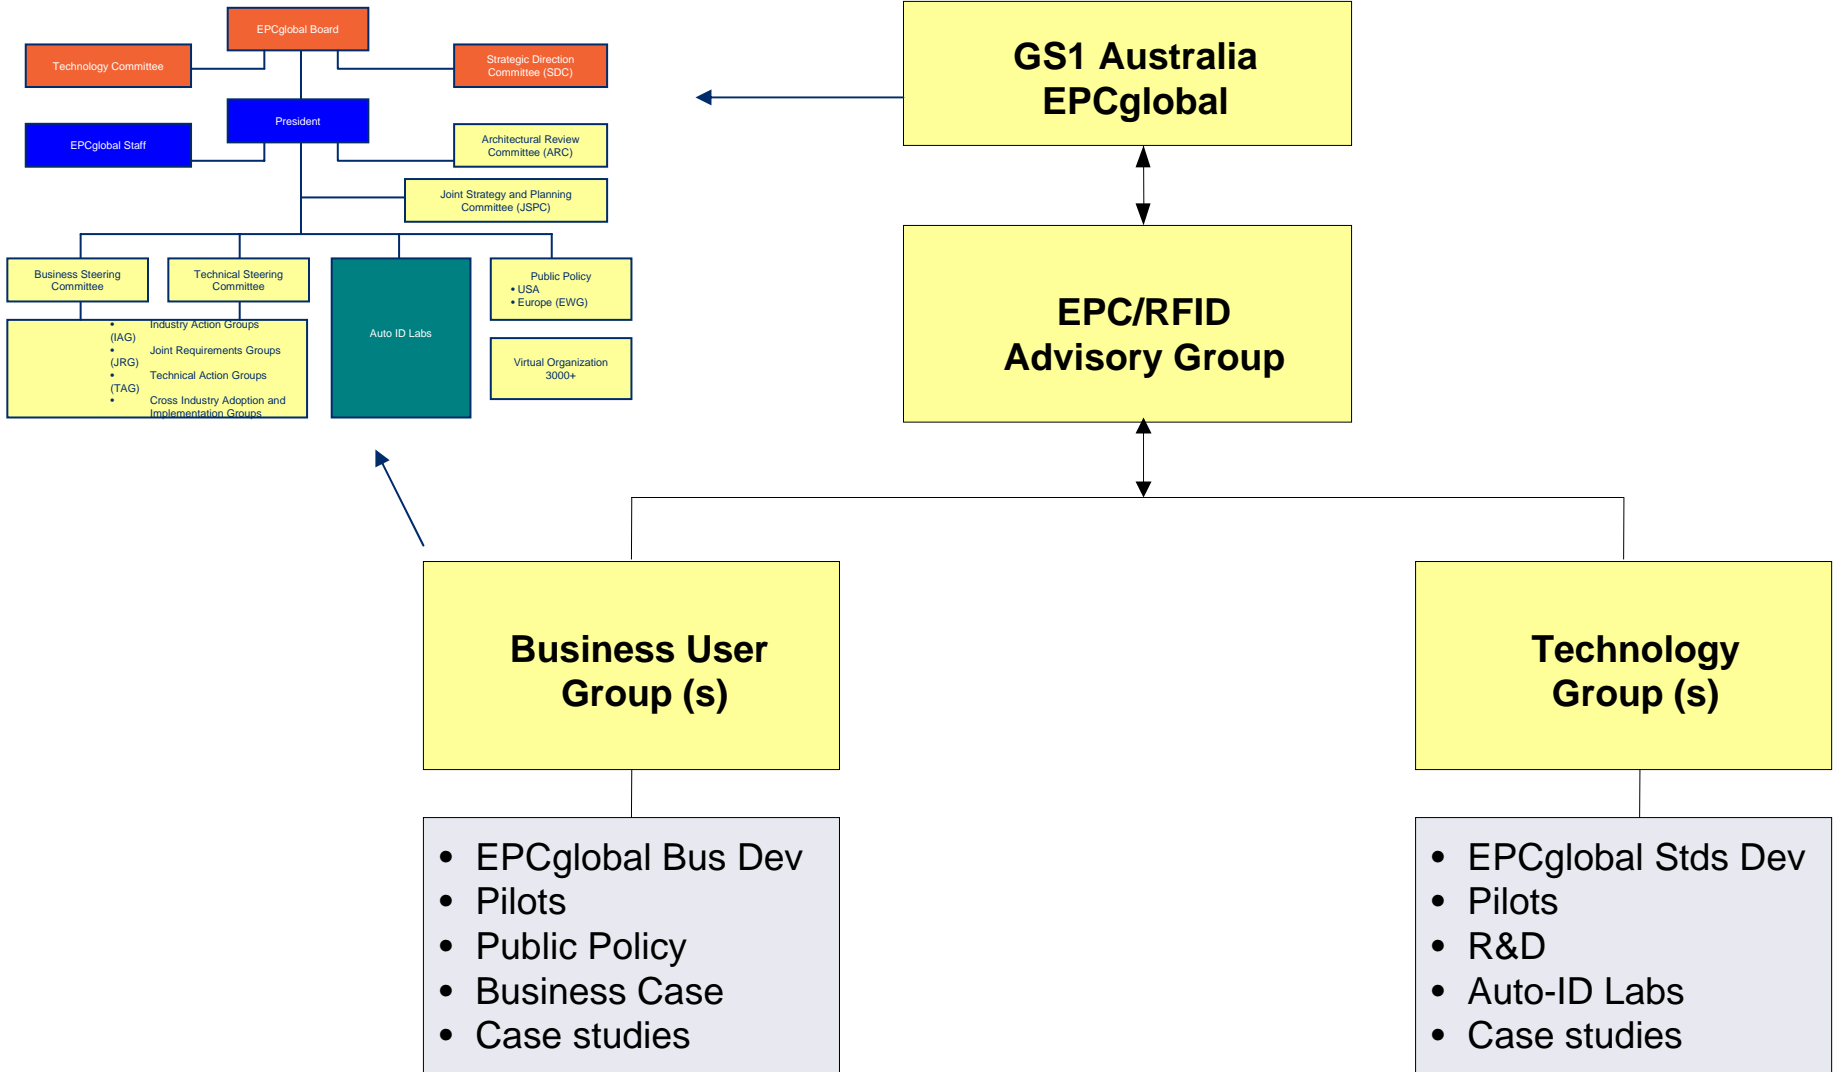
EPCglobal Board

Technology Committee

Strategic Direction Committee (SDC)

President

EPCglobal Staff

Architectural Review Committee (ARC)

Joint Strategy and Planning Committee (JSPC)

Business Steering Committee

Technical Steering Committee

Auto ID Labs

Public Policy
• USA
• Europe (EWG)

• Industry Action Groups (IAG)
• Joint Requirements Groups (JRG)
• Technical Action Groups (TAG)
• Cross Industry Adoption and Implementation Groups

Virtual Organization 3000+

GS1 Australia EPCglobal

EPC/RFID Advisory Group

Business User Group (s)

Technology Group (s)

- EPCglobal Bus Dev
- Pilots
- Public Policy
- Business Case
- Case studies

- EPCglobal Stds Dev
- Pilots
- R&D
- Auto-ID Labs
- Case studies